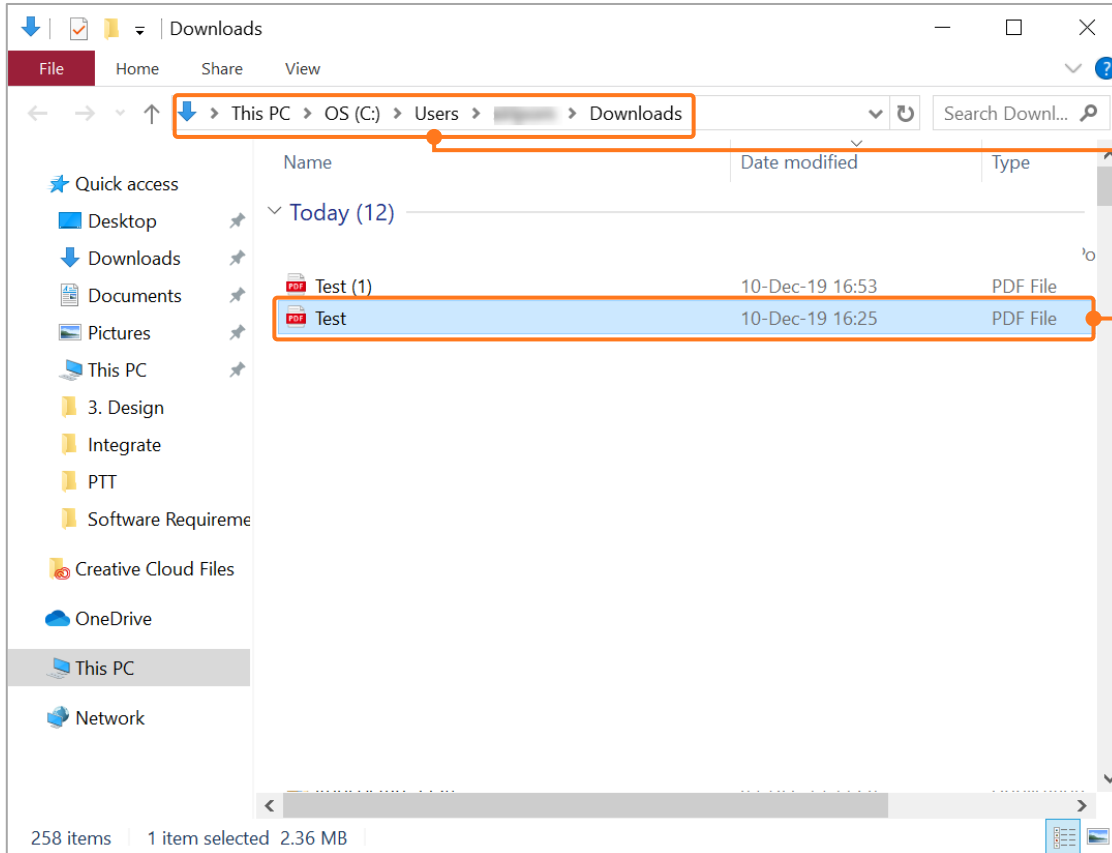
Downloads

File Home Share View

This PC > OS (C:) > Users > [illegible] > Downloads

Search Downl...

Quick access
Desktop
Downloads
Documents
Pictures
This PC
3. Design
Integrate
PTT
Software Requireme
Creative Cloud Files
OneDrive
This PC
Network

| Name | Date modified | Type |
|---|---|---|
| Today (12) | | |
| Test (1) | 10-Dec-19 16:53 | PDF File |
| Test | 10-Dec-19 16:25 | PDF File |

258 items 1 item selected 2.36 MB